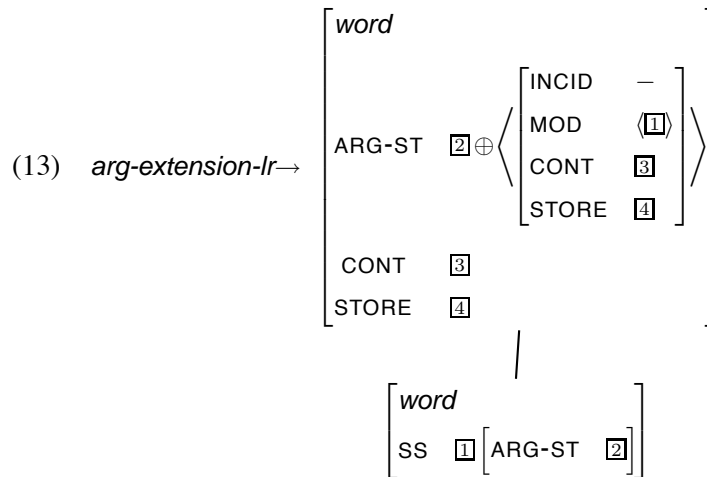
(13) *arg-extension-lr*→ $\begin{bmatrix} \textit{word} \\ \text{ARG-ST} \quad \boxed{2} \oplus \left\langle \begin{bmatrix} \text{INCID} & - \\ \text{MOD} & \langle \boxed{1} \rangle \\ \text{CONT} & \boxed{3} \\ \text{STORE} & \boxed{4} \end{bmatrix} \right\rangle \\ \text{CONT} \quad \boxed{3} \\ \text{STORE} \quad \boxed{4} \end{bmatrix}$

$\begin{bmatrix} \textit{word} \\ \text{SS} \quad \boxed{1} \begin{bmatrix} \text{ARG-ST} & \boxed{2} \end{bmatrix} \end{bmatrix}$